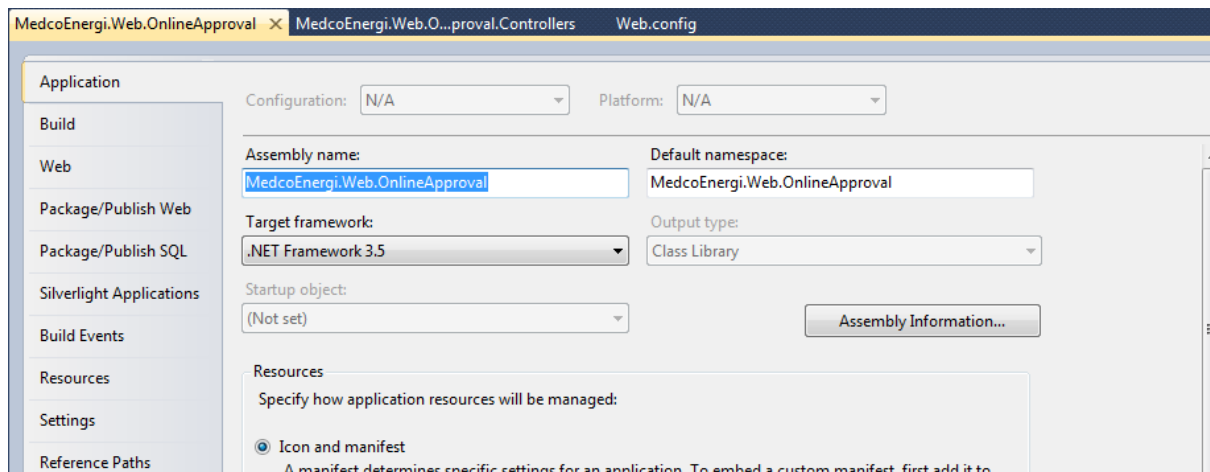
MedcoEnergi.Web.OnlineApproval ✕ MedcoEnergi.Web.O...proval.Controllers Web.config

Application
Build
Web
Package/Publish Web
Package/Publish SQL
Silverlight Applications
Build Events
Resources
Settings
Reference Paths

Configuration: N/A
Platform: N/A

Assembly name:
MedcoEnergi.Web.OnlineApproval

Default namespace:
MedcoEnergi.Web.OnlineApproval

Target framework:
.NET Framework 3.5

Output type:
Class Library

Startup object:
(Not set)

Assembly Information...

Resources
Specify how application resources will be managed:

Icon and manifest
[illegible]